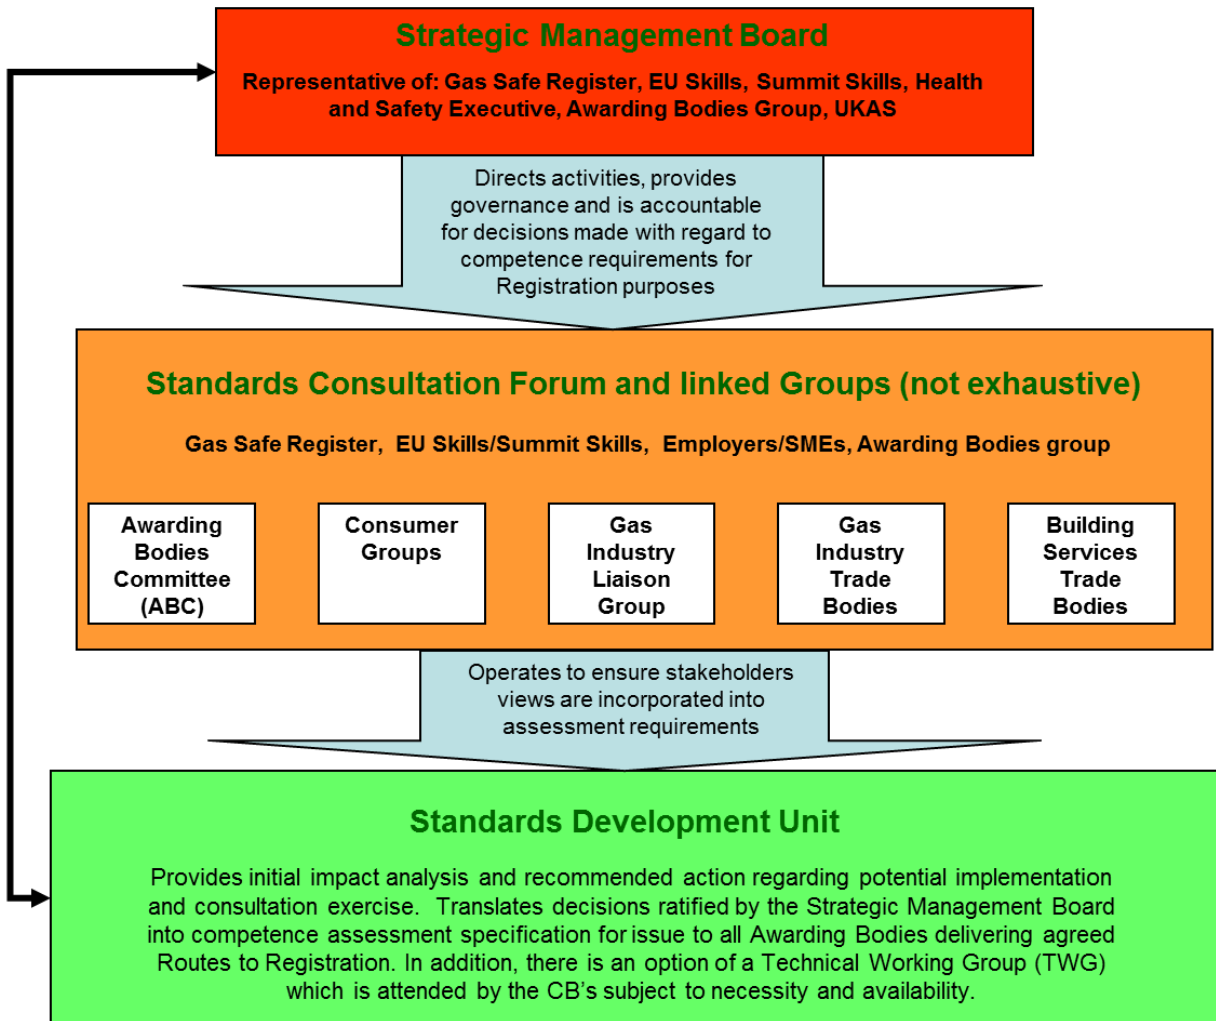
Strategic Management Board

Representative of: Gas Safe Register, EU Skills, Summit Skills, Health and Safety Executive, Awarding Bodies Group, UKAS

Directs activities, provides governance and is accountable for decisions made with regard to competence requirements for Registration purposes

Standards Consultation Forum and linked Groups (not exhaustive)

Gas Safe Register, EU Skills/Summit Skills, Employers/SMEs, Awarding Bodies group

Awarding Bodies Committee (ABC)

Consumer Groups

Gas Industry Liaison Group

Gas Industry Trade Bodies

Building Services Trade Bodies

Operates to ensure stakeholders views are incorporated into assessment requirements

Standards Development Unit

Provides initial impact analysis and recommended action regarding potential implementation and consultation exercise. Translates decisions ratified by the Strategic Management Board into competence assessment specification for issue to all Awarding Bodies delivering agreed Routes to Registration. In addition, there is an option of a Technical Working Group (TWG) which is attended by the CB's subject to necessity and availability.